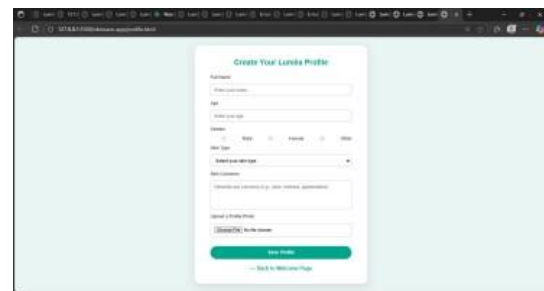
Create Your Lumira Profile

Full Name

Enter your name

Age

Enter your age

Gender

Male Female Other

Skin Type

Select your skin type

Skin Concerns

Describe any concerns (e.g., acne, redness, pigmentation)

Upload a Profile Photo

Choose File No file chosen

Save Profile

← Back to Welcome Page